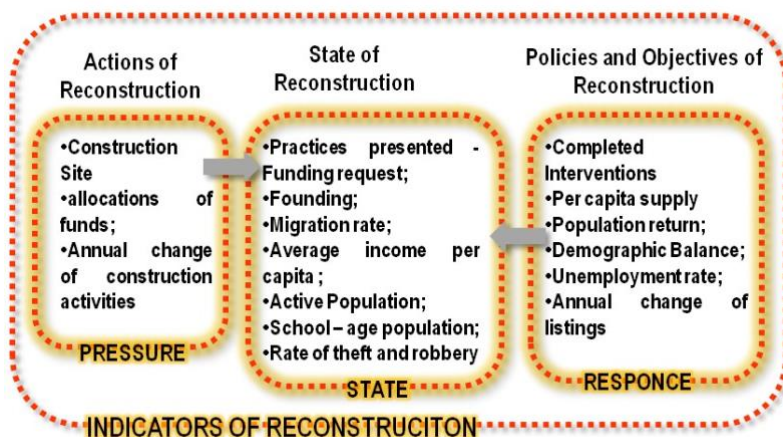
Actions of Reconstruction

•Construction Site
•allocations of funds;
•Annual change of construction activities

PRESSURE

State of Reconstruction

•Practices presented - Funding request;
•Founding;
•Migration rate;
•Average income per capita ;
•Active Population;
•School – age population;
•Rate of theft and robbery

STATE

Policies and Objectives of Reconstruction

•Completed Interventions
•Per capita supply
•Population return;
•Demographic Balance;
•Unemployment rate;
•Annual change of listings

RESPONCE

INDICATORS OF RECONSTRUCITON